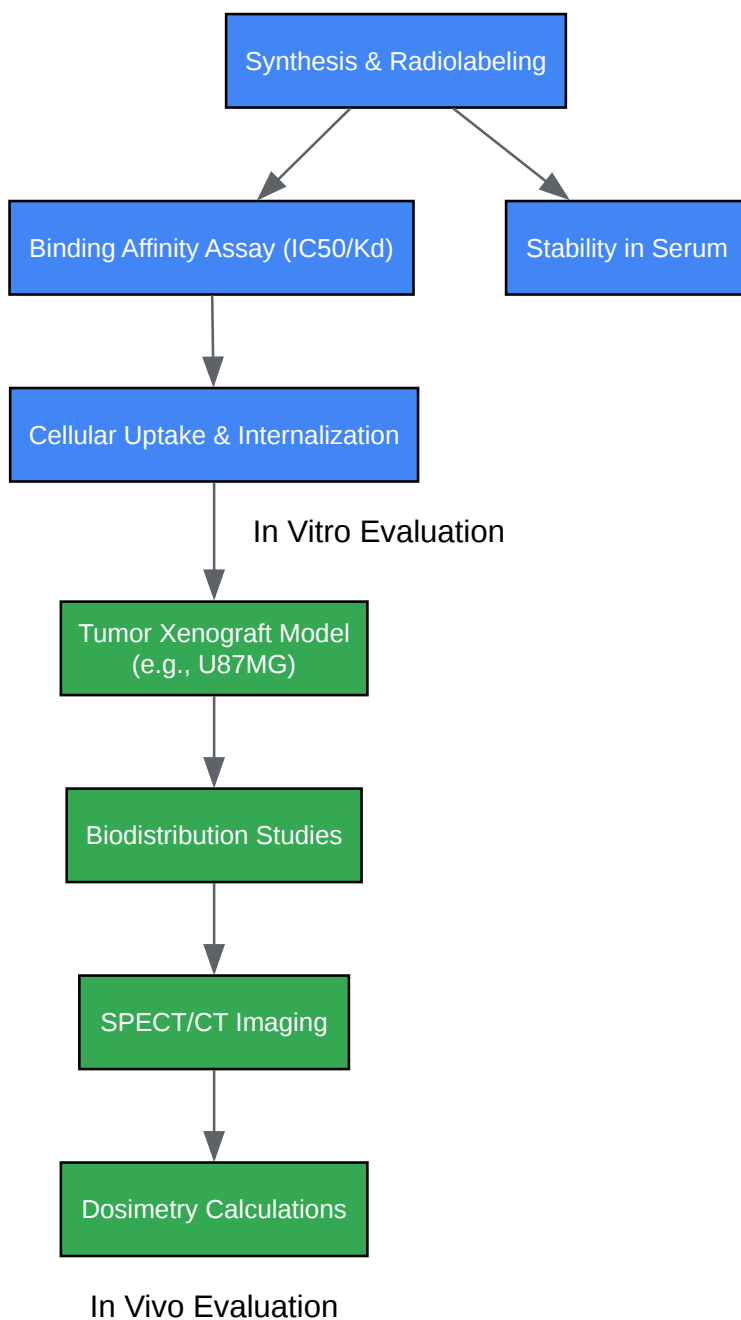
Synthesis & Radiolabeling

Binding Affinity Assay (IC50/Kd)

Stability in Serum

Cellular Uptake & Internalization

In Vitro Evaluation

Tumor Xenograft Model (e.g., U87MG)

Biodistribution Studies

SPECT/CT Imaging

Dosimetry Calculations

In Vivo Evaluation